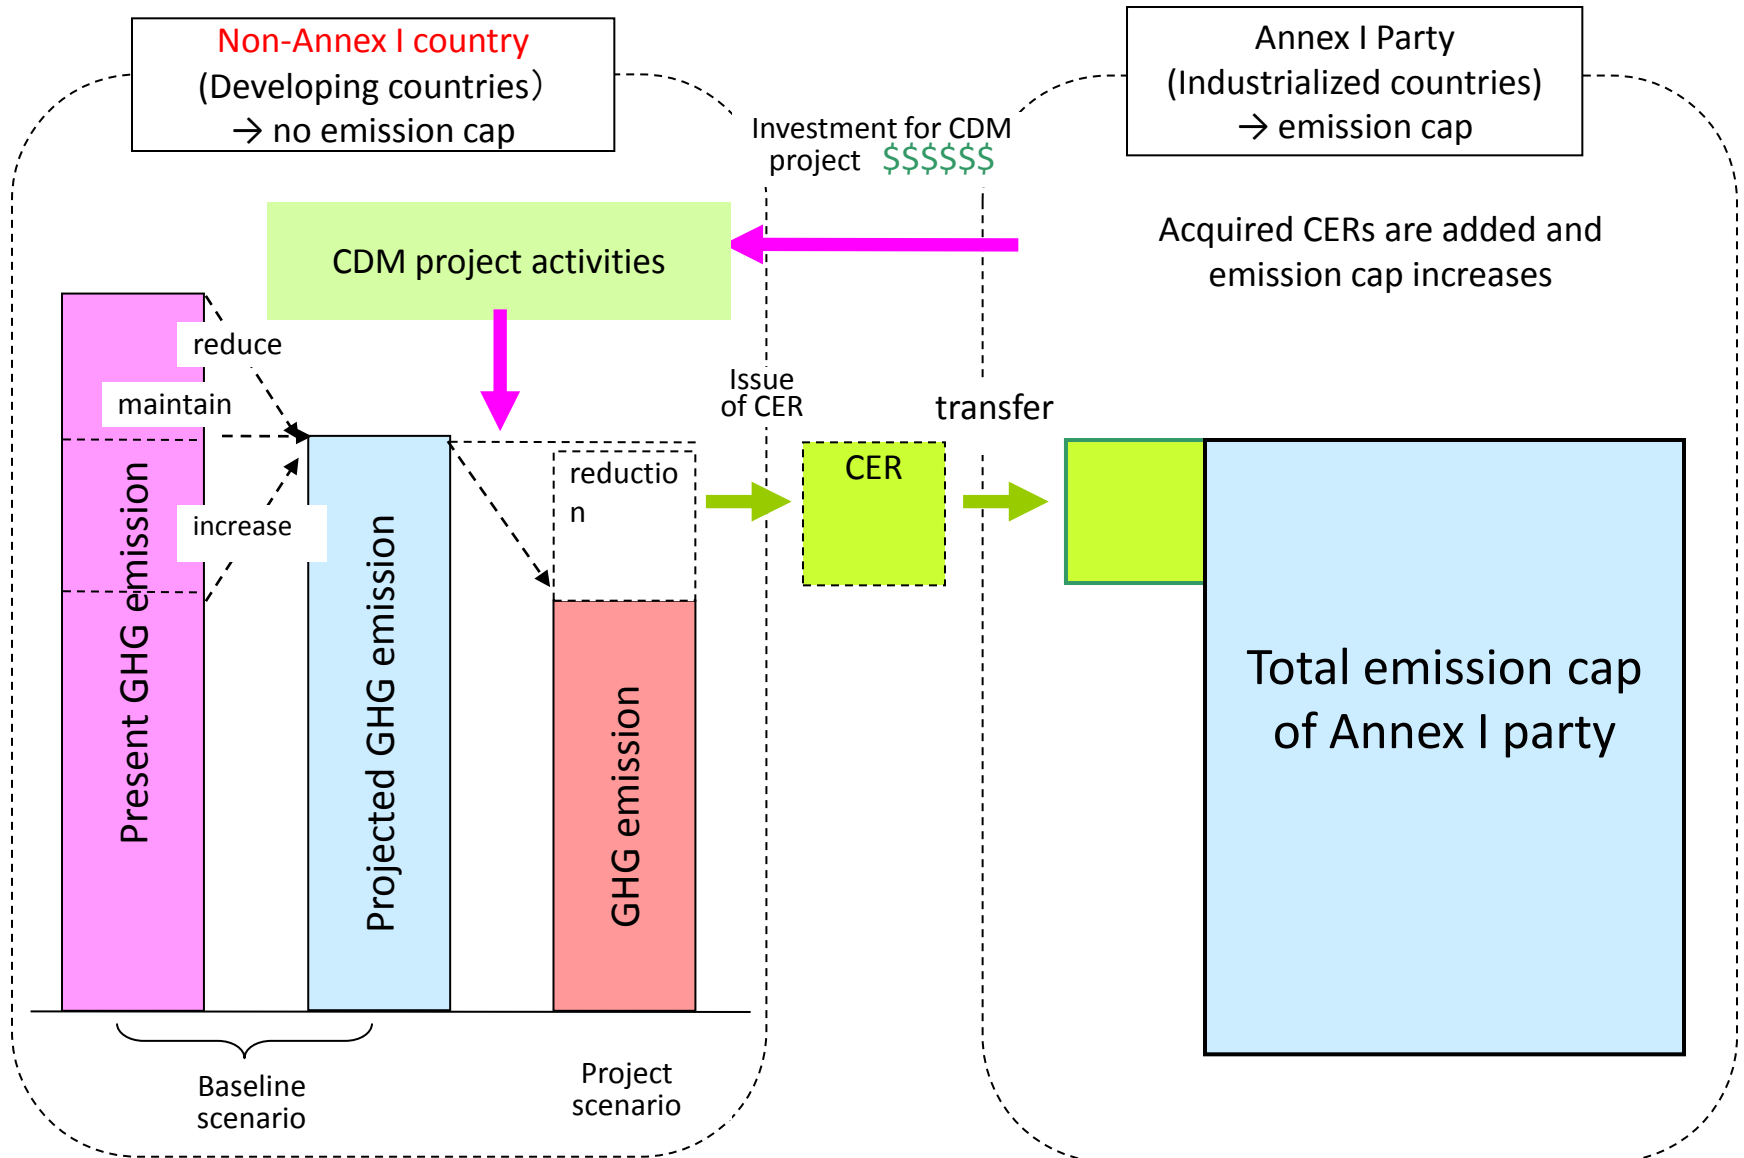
Non-Annex I country
(Developing countries)
→ no emission cap

Investment for CDM project $$$$$$

Annex I Party
(Industrialized countries)
→ emission cap

CDM project activities

Acquired CERs are added and emission cap increases

reduce

maintain

increase

Present GHG emission

Projected GHG emission

reductio n

GHG emission

Issue of CER

CER

transfer

Total emission cap of Annex I party

Baseline scenario

Project scenario